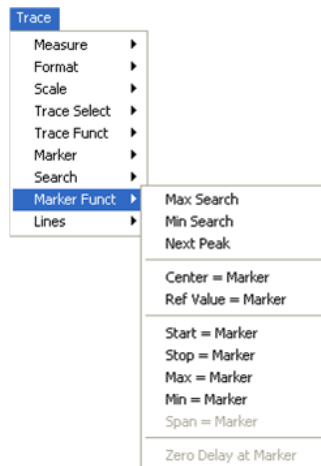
Trace

Measure
Format
Scale
Trace Select
Trace Funct
Marker
Search
Marker Funct
Lines

Max Search
Min Search
Next Peak

Center = Marker
Ref Value = Marker

Start = Marker
Stop = Marker
Max = Marker
Min = Marker
Span = Marker

Zero Delay at Marker